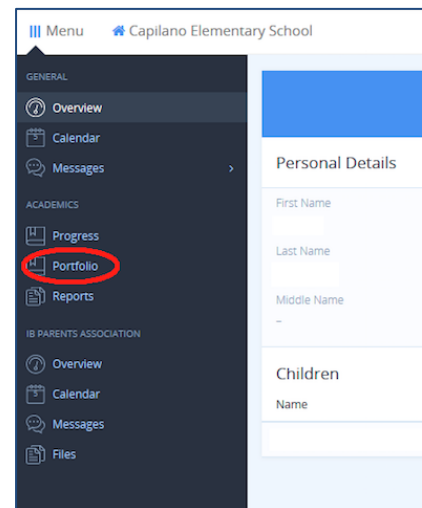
Menu
Capilano Elementary School

GENERAL
Overview
Calendar
Messages

ACADEMICS
Progress
Portfolio
Reports

IB PARENTS ASSOCIATION
Overview
Calendar
Messages
Files

Personal Details
First Name
Last Name
Middle Name
–

Children
Name